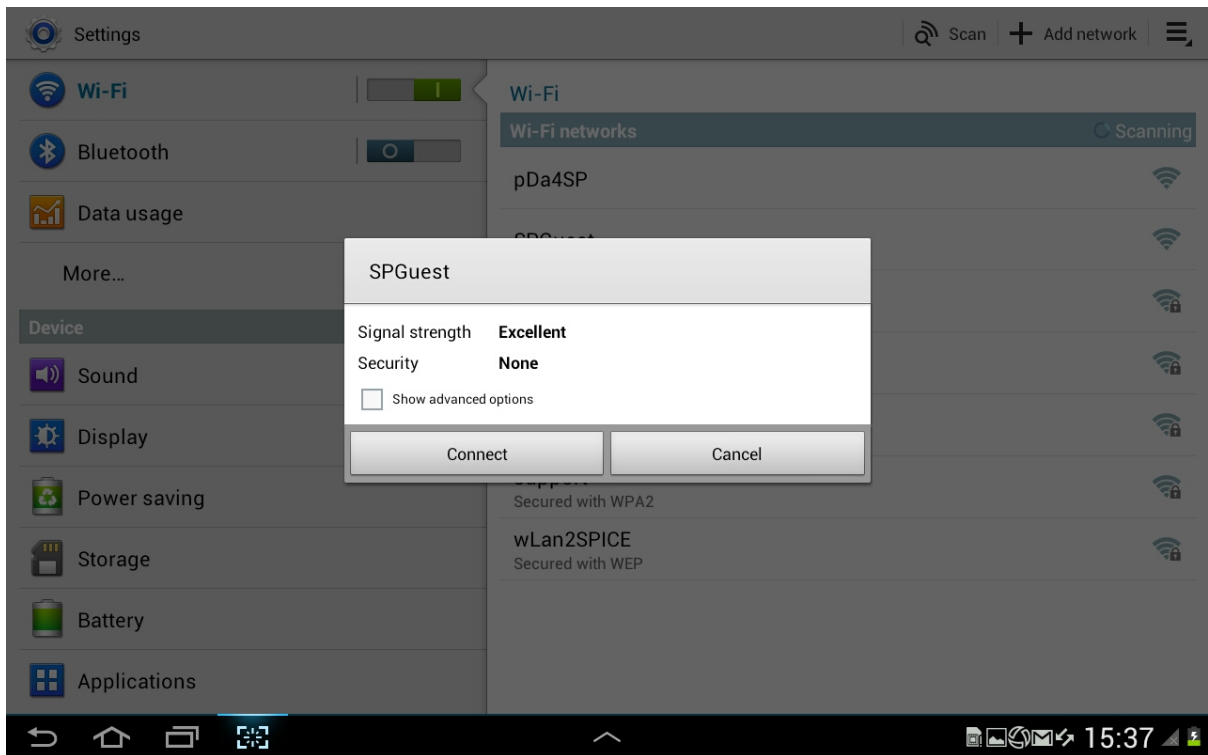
Settings

Scan  Add network

Wi-Fi
Bluetooth
Data usage
More...
Device
Sound
Display
Power saving
Storage
Battery
Applications

Wi-Fi
Wi-Fi networks
Scanning
pDa4SP
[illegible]
Secured with WPA2
wLan2SPICE
Secured with WEP

SPGuest
Signal strength Excellent
Security None
Show advanced options
Connect
Cancel

15:37